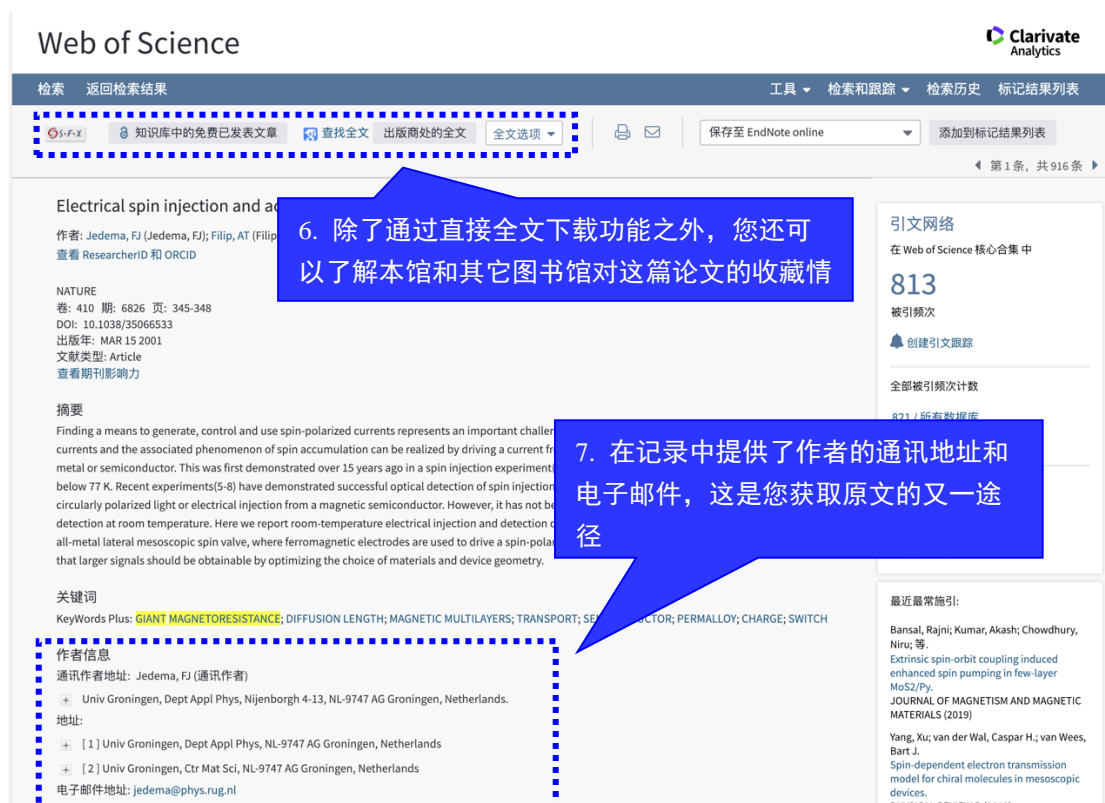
Web of Science

Clarivate Analytics

检索 返回检索结果

工具 检索和跟踪 检索历史 标记结果列表

S·F·X 知识库中的免费已发表文章 查找全文 出版商处的全文 全文选项

保存至 EndNote online 添加到标记结果列表

第1条，共916条

Electrical spin injection and ac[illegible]

作者: Jedema, FJ (Jedema, FJ); Filip, AT (Filip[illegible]
查看 ResearcherID 和 ORCID

6. 除了通过直接全文下载功能之外，您还可以了解本馆和其它图书馆对这篇论文的收藏情

NATURE
卷: 410 期: 6826 页: 345-348
DOI: 10.1038/35066533
出版年: MAR 15 2001
文献类型: Article
查看期刊影响力

摘要
Finding a means to generate, control and use spin-polarized currents represents an important challen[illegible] currents and the associated phenomenon of spin accumulation can be realized by driving a current fr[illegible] metal or semiconductor. This was first demonstrated over 15 years ago in a spin injection experiment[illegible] below 77 K. Recent experiments(5-8) have demonstrated successful optical detection of spin injection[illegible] circularly polarized light or electrical injection from a magnetic semiconductor. However, it has not be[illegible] detection at room temperature. Here we report room-temperature electrical injection and detection o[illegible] all-metal lateral mesoscopic spin valve, where ferromagnetic electrodes are used to drive a spin-polar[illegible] that larger signals should be obtainable by optimizing the choice of materials and device geometry.

7. 在记录中提供了作者的通讯地址和电子邮件，这是您获取原文的又一途径

关键词
KeyWords Plus: GIANT MAGNETORESISTANCE; DIFFUSION LENGTH; MAGNETIC MULTILAYERS; TRANSPORT; SE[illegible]UCTOR; PERMALLOY; CHARGE; SWITCH

作者信息
通讯作者地址: Jedema, FJ (通讯作者)
Univ Groningen, Dept Appl Phys, Nijenborgh 4-13, NL-9747 AG Groningen, Netherlands.
地址:
[1] Univ Groningen, Dept Appl Phys, NL-9747 AG Groningen, Netherlands
[2] Univ Groningen, Ctr Mat Sci, NL-9747 AG Groningen, Netherlands
电子邮件地址: jedema@phys.rug.nl

引文网络
在 Web of Science 核心合集 中
813
被引频次
创建引文跟踪
全部被引频次计数
821 / 所有数据库

最近最常施引:
Bansal, Rajni; Kumar, Akash; Chowdhury, Niru; 等.
Extrinsic spin-orbit coupling induced enhanced spin pumping in few-layer MoS2/Py.
JOURNAL OF MAGNETISM AND MAGNETIC MATERIALS (2019)

Yang, Xu; van der Wal, Caspar H.; van Wees, Bart J.
Spin-dependent electron transmission model for chiral molecules in mesoscopic devices.